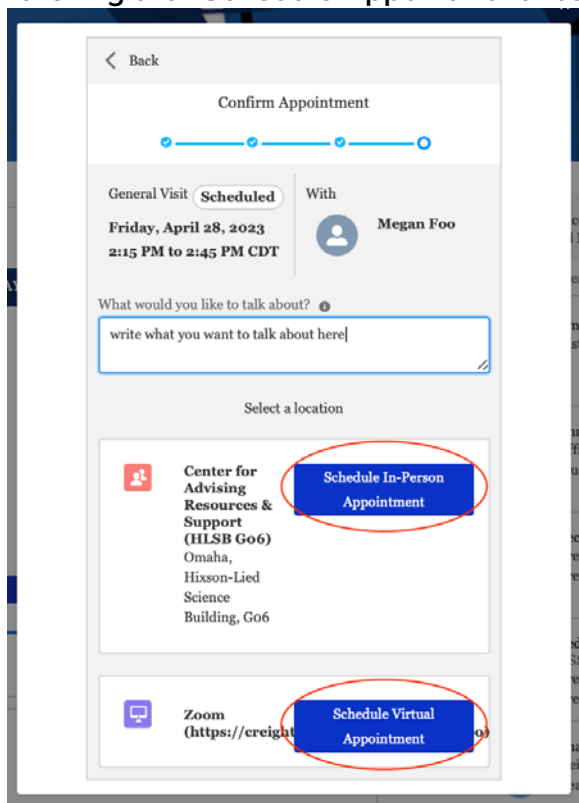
Back

Confirm Appointment

General Visit Scheduled

Friday, April 28, 2023
2:15 PM to 2:45 PM CDT

With

Megan Foo

What would you like to talk about?

write what you want to talk about here

Select a location

Center for Advising Resources & Support (HLSB G06)
Omaha, Hixson-Lied Science Building, G06

Schedule In-Person Appointment

Zoom (https://creigh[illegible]

Schedule Virtual Appointment